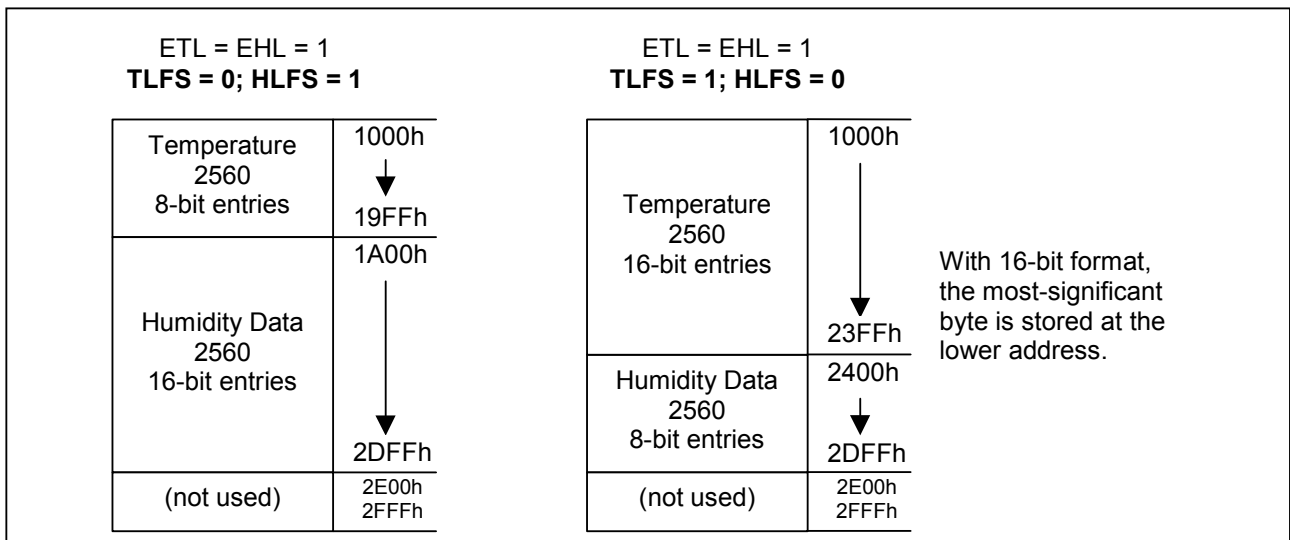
ETL = EHL = 1
**TLFS = 0; HLFS = 1**

| | |
|---|---|
| Temperature 2560 8-bit entries | 1000h ↓ 19FFh |
| Humidity Data 2560 16-bit entries | 1A00h ↓ 2DFFh |
| (not used) | 2E00h 2FFFh |

ETL = EHL = 1
**TLFS = 1; HLFS = 0**

| | |
|---|---|
| Temperature 2560 16-bit entries | 1000h ↓ 23FFh |
| Humidity Data 2560 8-bit entries | 2400h ↓ 2DFFh |
| (not used) | 2E00h 2FFFh |

With 16-bit format, the most-significant byte is stored at the lower address.